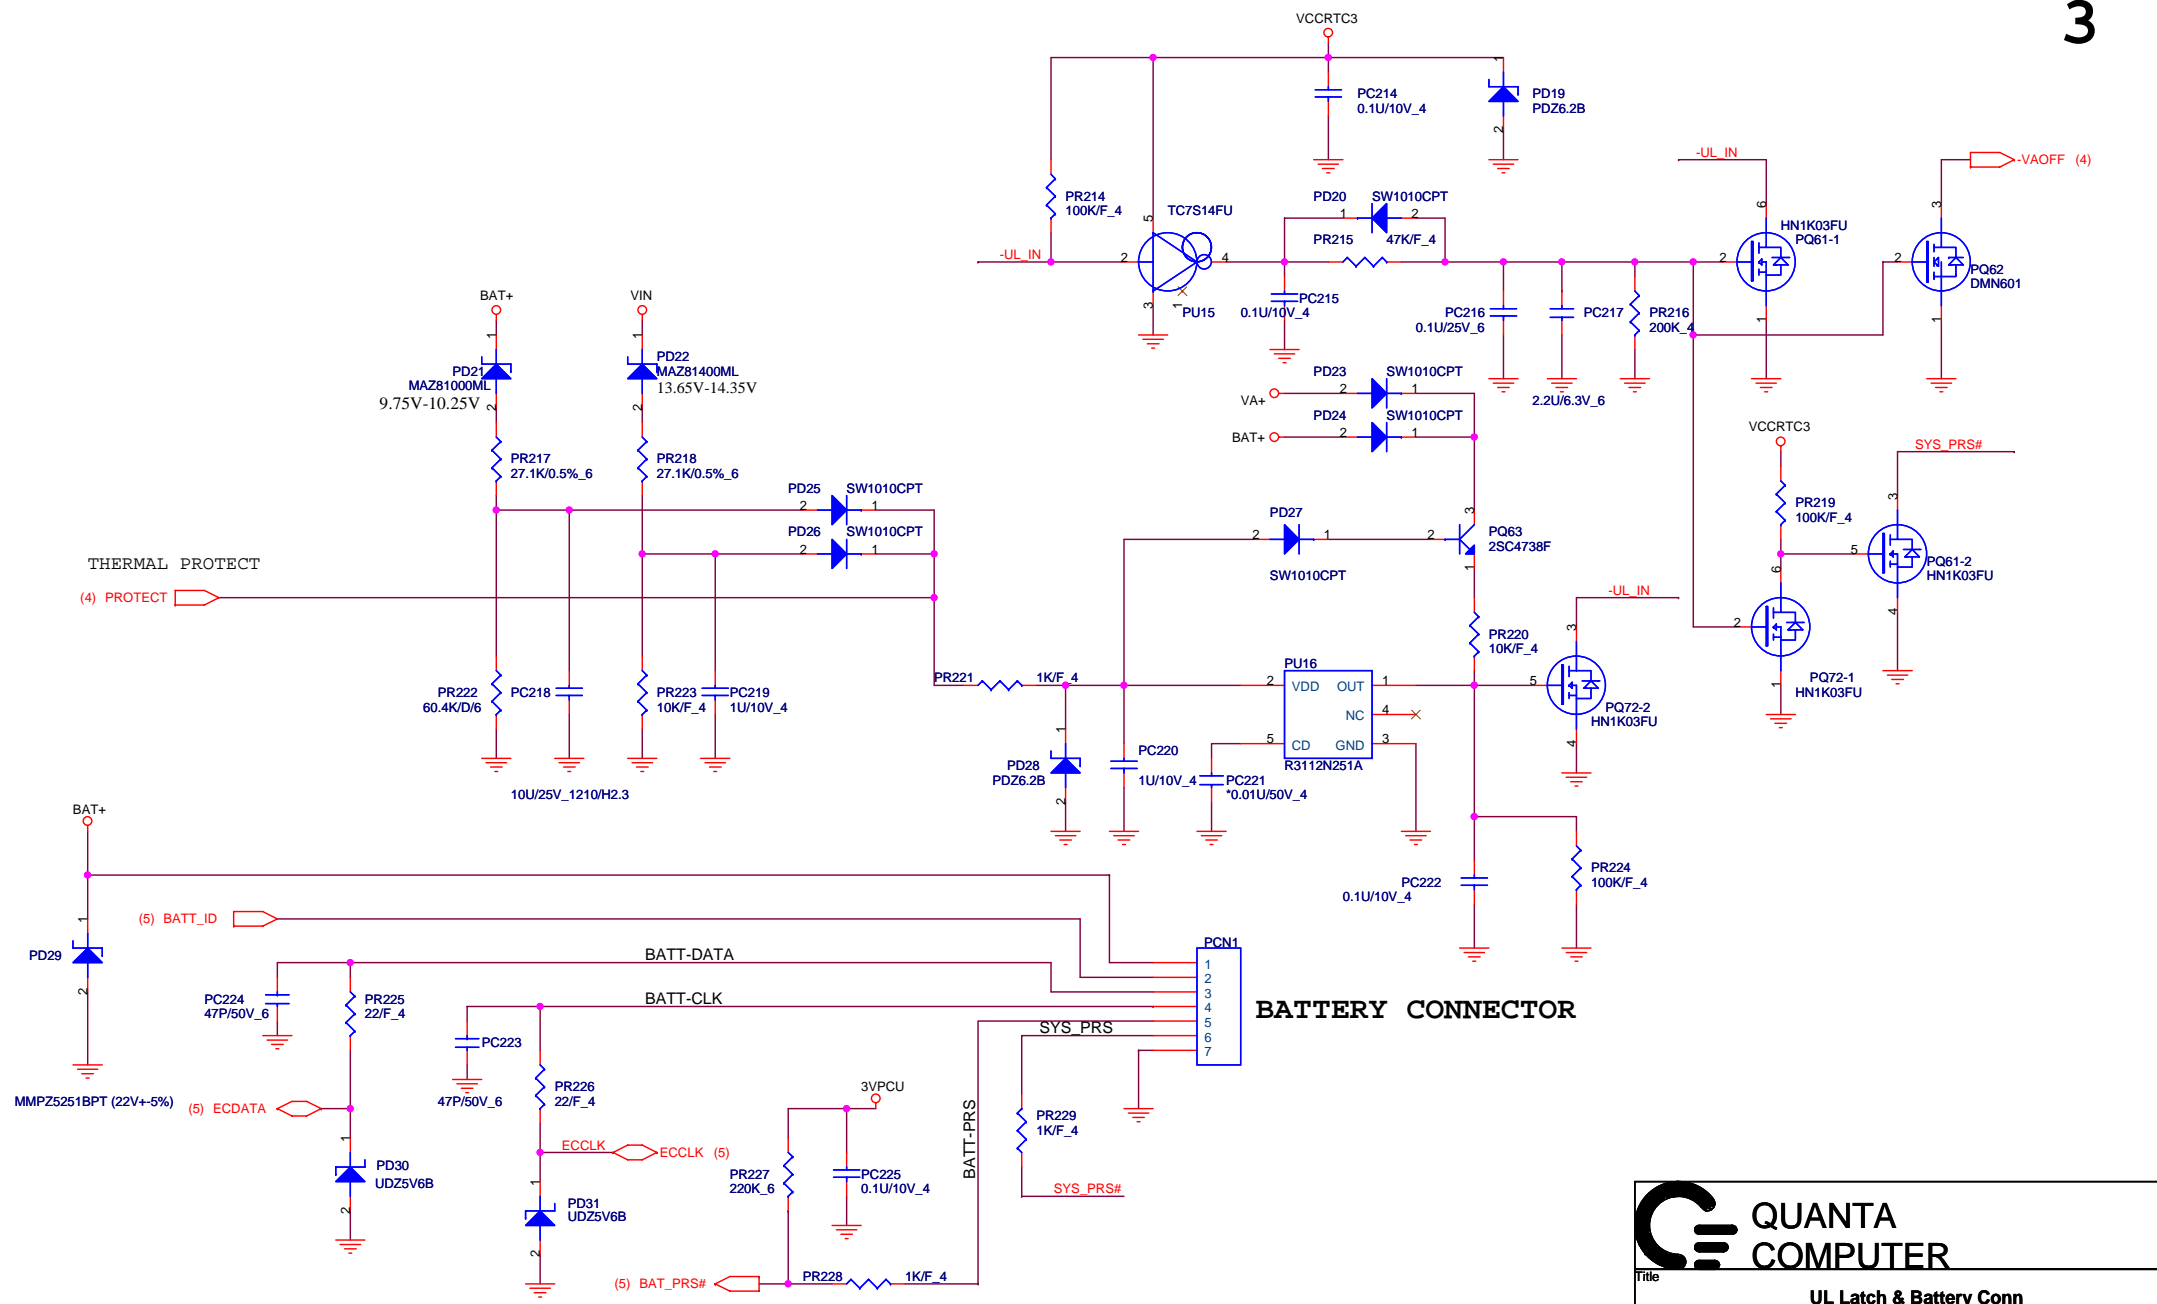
3

VCCRTC3

PC214
0.1U/10V_4

PD19
PDZ6.2B

-UL_IN

-VAOFF (4)

PR214
100K/F_4

TC7S14FU

PD20 SW1010CPT

PR215 47K/F_4

HN1K03FU
PQ61-1

-UL_IN

PU15

PC215
0.1U/10V_4

PC216
0.1U/25V_6

PC217

PR216
200K_4

PQ62
DMN601

BAT+

VIN

PD21
MAZ81000ML
9.75V-10.25V

PD22
MAZ81400ML
13.65V-14.35V

PD23 SW1010CPT

VA+

PD24 SW1010CPT

BAT+

2.2U/6.3V_6

VCCRTC3

SYS_PRS#

PR217
27.1K/0.5%_6

PR218
27.1K/0.5%_6

PD25 SW1010CPT

PD26 SW1010CPT

PD27

PQ63
2SC4738F

PR219
100K/F_4

PQ61-2
HN1K03FU

THERMAL PROTECT

(4) PROTECT

SW1010CPT

-UL_IN

PR220
10K/F_4

PR222
60.4K/D/6

PC218

PR223
10K/F_4

PC219
1U/10V_4

PR221 1K/F_4

PU16
VDD OUT
NC
CD GND
R3112N251A

PQ72-2
HN1K03FU

PQ72-1
HN1K03FU

PD28
PDZ6.2B

PC220
1U/10V_4

PC221
*0.01U/50V_4

10U/25V_1210/H2.3

BAT+

PR224
100K/F_4

PC222
0.1U/10V_4

(5) BATT_ID

PD29

PCN1

BATT-DATA

PC224
47P/50V_6

PR225
22/F_4

BATT-CLK

BATTERY CONNECTOR

PC223

SYS_PRS

MMPZ5251BPT (22V+-5%)

(5) ECDATA

47P/50V_6

PR226
22/F_4

3VPCU

PR229
1K/F_4

ECCLK

ECCLK (5)

PD30
UDZ5V6B

PR227
220K_6

PC225
0.1U/10V_4

BATT-PRS

SYS_PRS#

PD31
UDZ5V6B

(5) BAT_PRS#

PR228 1K/F_4

QUANTA
COMPUTER

Title

UL Latch & Battery Conn